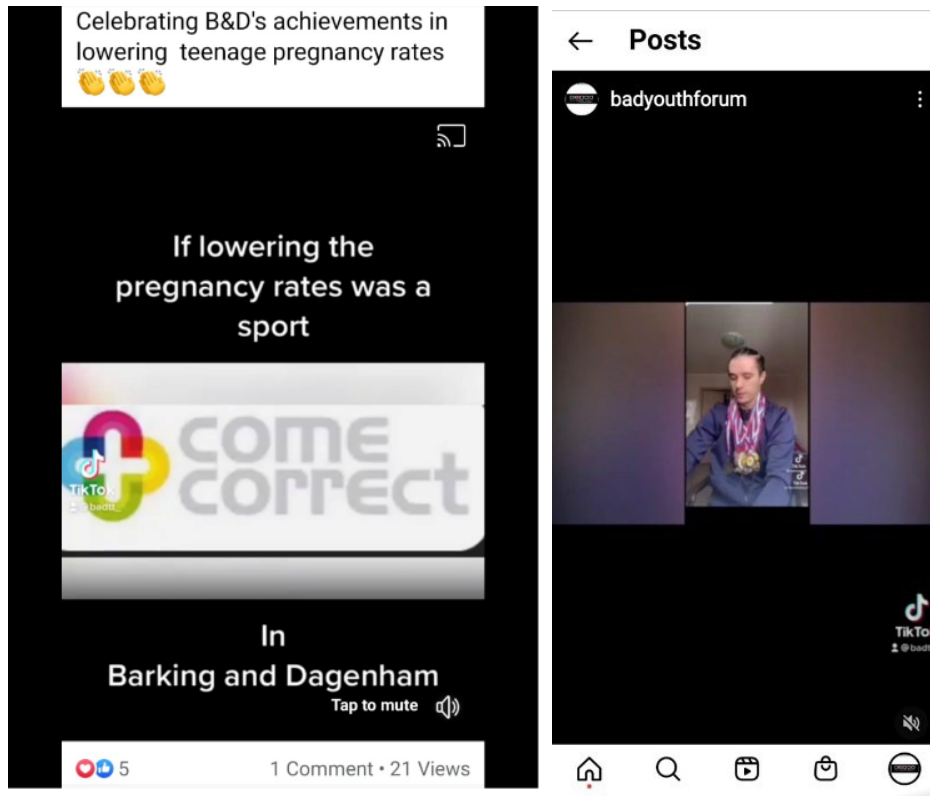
Celebrating B&D's achievements in lowering teenage pregnancy rates 👏👏👏

If lowering the pregnancy rates was a sport

come correct

TikTok
@badtt_

In
Barking and Dagenham

Tap to mute

5

1 Comment • 21 Views

Posts

badyouthforum

TikTok
@badt